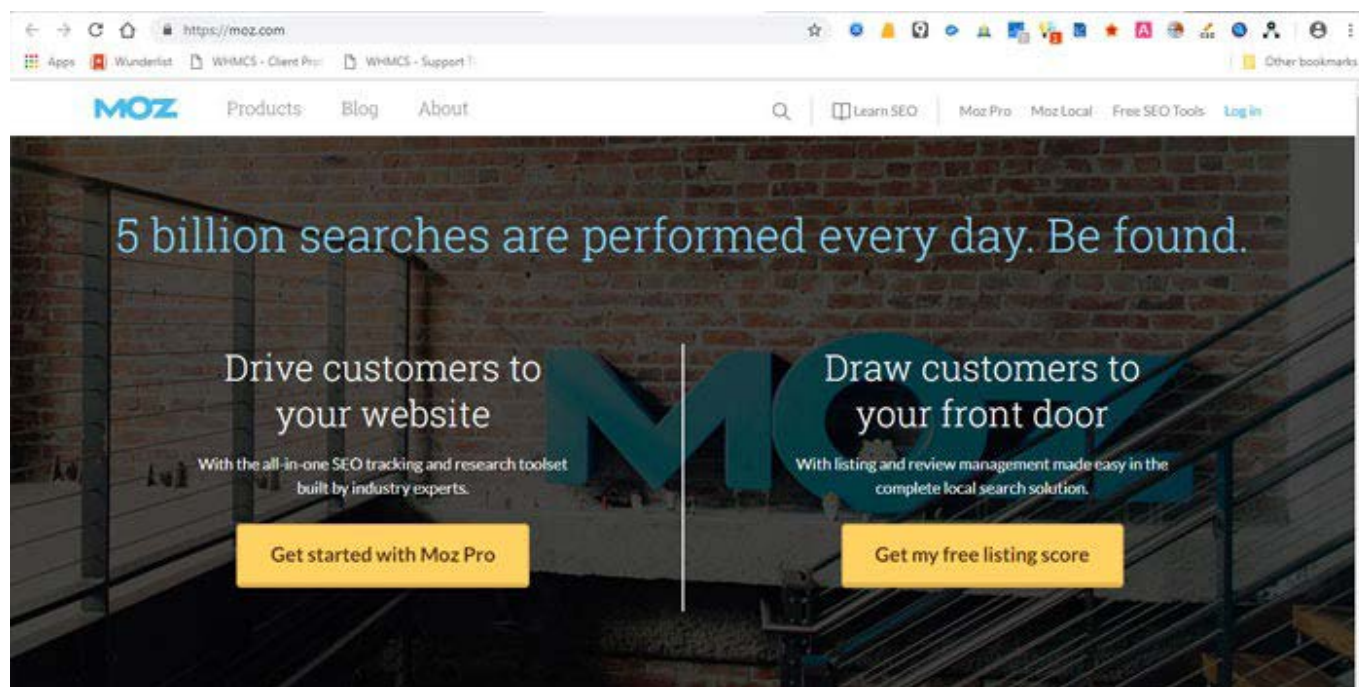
https://moz.com

Apps Wunderlist WHMCS - Client Pro WHMCS - Support T Other bookmarks

MOZ Products Blog About Learn SEO Moz Pro Moz Local Free SEO Tools Log in

5 billion searches are performed every day. Be found.

Drive customers to your website

With the all-in-one SEO tracking and research toolset built by industry experts.

Get started with Moz Pro

Draw customers to your front door

With listing and review management made easy in the complete local search solution.

Get my free listing score